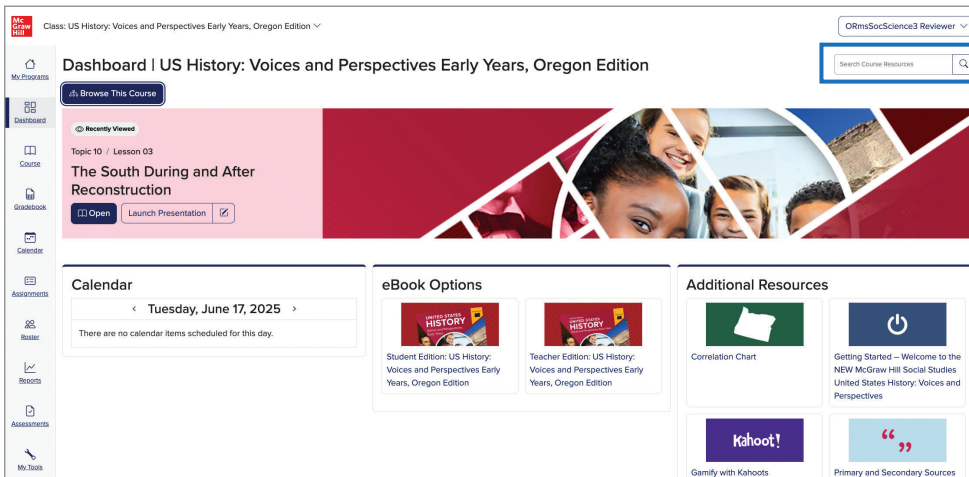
Mc Graw Hill

Class: US History: Voices and Perspectives Early Years, Oregon Edition

ORmsSocScience3 Reviewer

My Programs

Dashboard

Course

Gradebook

Calendar

Assignments

Roster

Reports

Assessments

My Tools

Dashboard | US History: Voices and Perspectives Early Years, Oregon Edition

Search Course Resources

Browse This Course

Recently Viewed

Topic 10 / Lesson 03

The South During and After Reconstruction

Open

Launch Presentation

Calendar

‹ Tuesday, June 17, 2025 ›

There are no calendar items scheduled for this day.

eBook Options

UNITED STATES HISTORY

Student Edition: US History: Voices and Perspectives Early Years, Oregon Edition

UNITED STATES HISTORY

Teacher Edition: US History: Voices and Perspectives Early Years, Oregon Edition

Additional Resources

Correlation Chart

Getting Started – Welcome to the NEW McGraw Hill Social Studies United States History: Voices and Perspectives

Kahoot!

Gamify with Kahoots

Primary and Secondary Sources